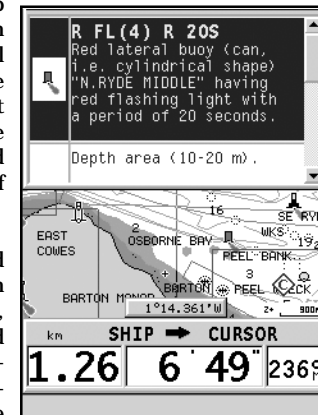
R FL(4) R 20S
Red lateral buoy (can, i.e. cylindrical shape) "N.RYDE MIDDLE" having red flashing light with a period of 20 seconds.

Depth area (10-20 m).

16
SE RYI
WKS
19
EAST COWES
OSBORNE BAY
PEEL BANK
3
BARTON
PEEL WRECK
BARTON MANOR
1°14.361'W
2+
900m

km
SHIP ➡ CURSOR
1.26
6' 49"
236